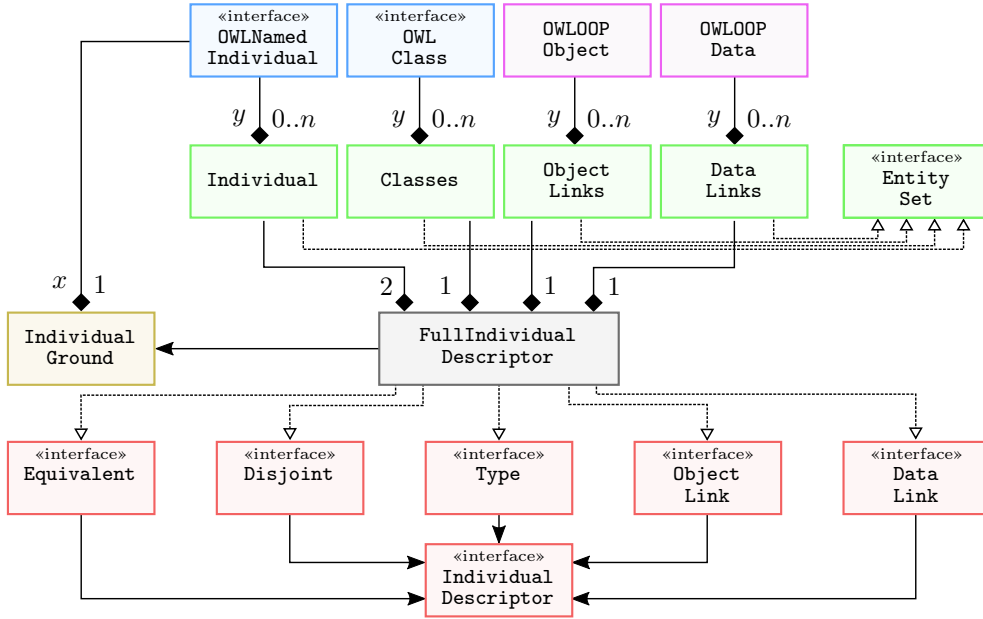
«interface»
OWLNamed Individual

«interface»
OWL Class

OWLOOP Object

OWLOOP Data

$y$ $0..n$

$y$ $0..n$

$y$ $0..n$

$y$ $0..n$

Individual

Classes

Object Links

Data Links

«interface»
Entity Set

$x$ 1

2

1

1

1

Individual Ground

FullIndividual Descriptor

«interface»
Equivalent

«interface»
Disjoint

«interface»
Type

«interface»
Object Link

«interface»
Data Link

«interface»
Individual Descriptor